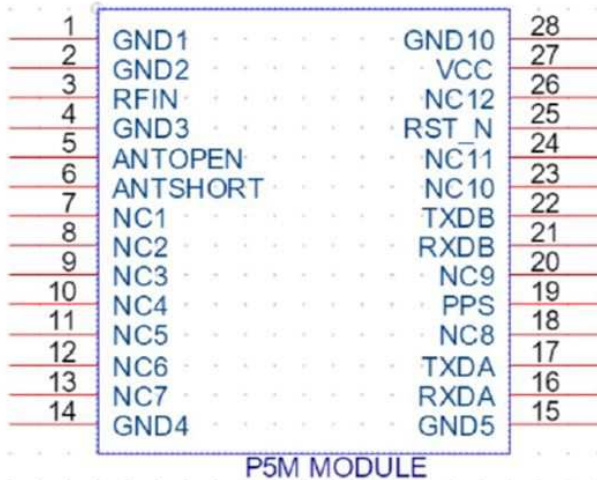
1 GND1
2 GND2
3 RFIN
4 GND3
5 ANTOPEN
6 ANTSHORT
7 NC1
8 NC2
9 NC3
10 NC4
11 NC5
12 NC6
13 NC7
14 GND4

28 GND10
27 VCC
26 NC12
25 RST_N
24 NC11
23 NC10
22 TXDB
21 RXDB
20 NC9
19 PPS
18 NC8
17 TXDA
16 RXDA
15 GND5

P5M MODULE